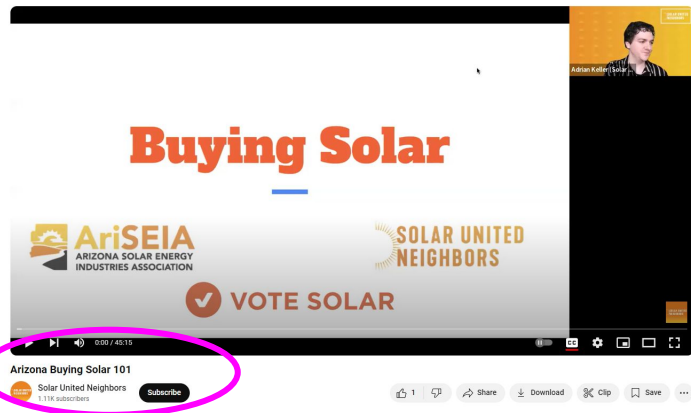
Buying Solar

AriSEIA
ARIZONA SOLAR ENERGY INDUSTRIES ASSOCIATION

SOLAR UNITED NEIGHBORS

VOTE SOLAR

Adrian Keller | Solar

0:00 / 45:15

Arizona Buying Solar 101

Solar United Neighbors
1.11K subscribers

Subscribe

1

Share

Download

Clip

Save